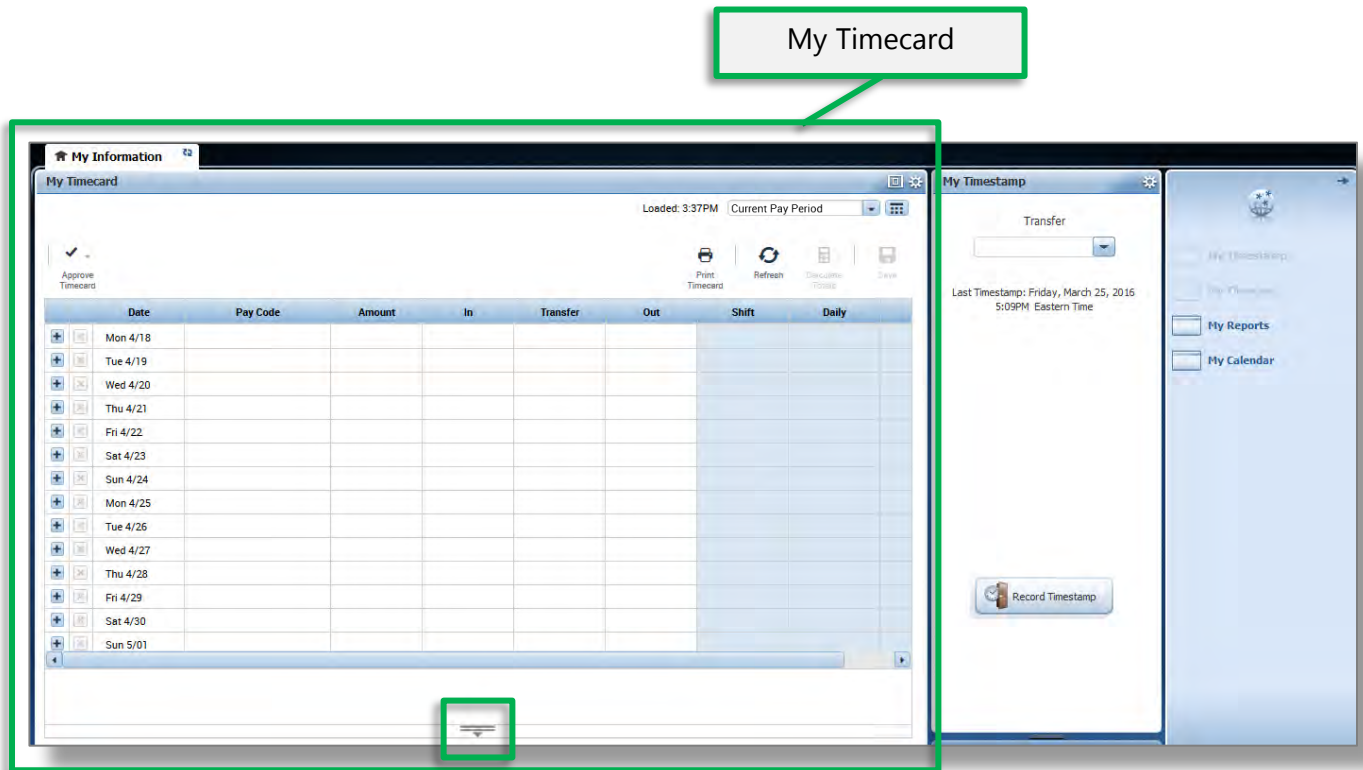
My Timecard

My Information

My Timecard

Loaded: 3:37PM Current Pay Period

Approve Timecard

Print Timecard

Refresh

Calculate Totals

Save

| Date | Pay Code | Amount | In | Transfer | Out | Shift | Daily |
|---|---|---|---|---|---|---|---|
| Mon 4/18 | | | | | | | |
| Tue 4/19 | | | | | | | |
| Wed 4/20 | | | | | | | |
| Thu 4/21 | | | | | | | |
| Fri 4/22 | | | | | | | |
| Sat 4/23 | | | | | | | |
| Sun 4/24 | | | | | | | |
| Mon 4/25 | | | | | | | |
| Tue 4/26 | | | | | | | |
| Wed 4/27 | | | | | | | |
| Thu 4/28 | | | | | | | |
| Fri 4/29 | | | | | | | |
| Sat 4/30 | | | | | | | |
| Sun 5/01 | | | | | | | |

My Timestamp

Transfer

Last Timestamp: Friday, March 25, 2016 5:09PM Eastern Time

Record Timestamp

My Timestamp

My Timecard

My Reports

My Calendar